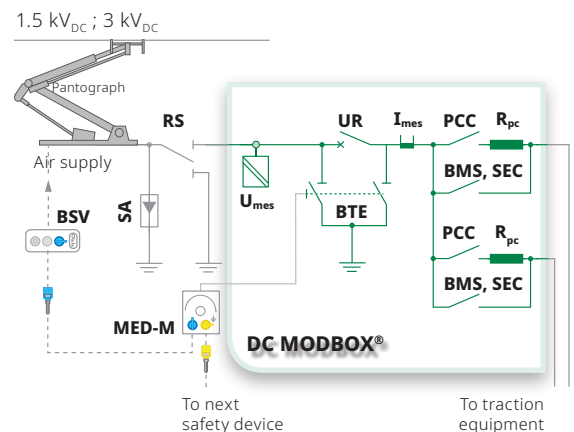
1.5 kV$_{DC}$ ; 3 kV$_{DC}$

Pantograph

Air supply

RS

SA

BSV

MED-M

$U_{mes}$

UR

$I_{mes}$

PCC

$R_{pc}$

BMS, SEC

BTE

PCC

$R_{pc}$

BMS, SEC

DC MODBOX®

To next safety device

To traction equipment